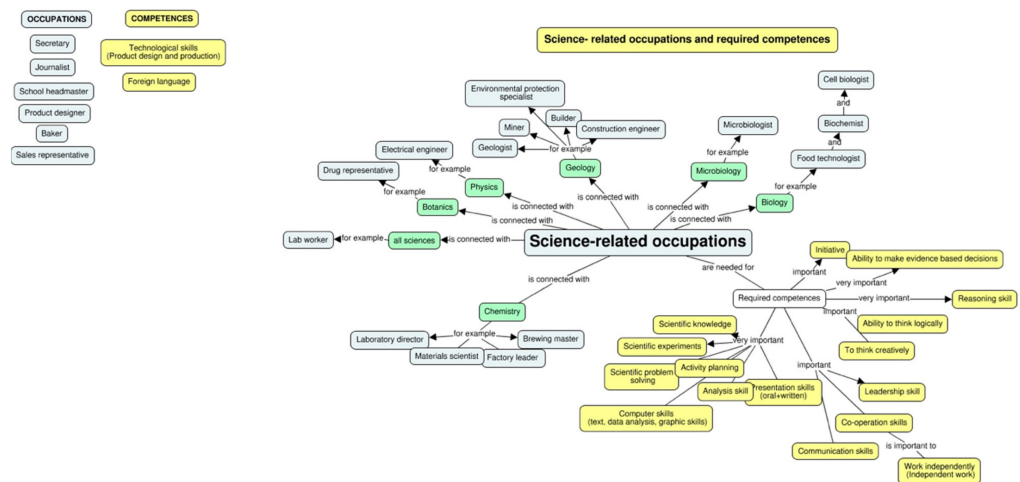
OCCUPATIONS

Secretary

Journalist

School headmaster

Product designer

Baker

Sales representative

COMPETENCES

Technological skills (Product design and production)

Foreign language

Science- related occupations and required competences

Environmental protection specialist

Builder

Miner

Construction engineer

Geologist

for example

Geology

Microbiologist

for example

Microbiology

Cell biologist

and

Biochemist

and

Food technologist

for example

Biology

Electrical engineer

for example

Physics

Drug representative

for example

Botanics

is connected with

is connected with

is connected with

is connected with

is connected with

Lab worker

for example

all sciences

is connected with

Science-related occupations

is connected with

are needed for

Chemistry

for example

Laboratory director

Brewing master

Materials scientist

Factory leader

Initiative

important

Ability to make evidence based decisions

very important

Required competences

very important

Reasoning skill

important

Ability to think logically

To think creatively

Scientific knowledge

very important

Scientific experiments

Scientific problem solving

Activity planning

Analysis skill

Presentation skills (oral+written)

important

Leadership skill

Computer skills (text, data analysis, graphic skills)

Co-operation skills

is important to

Communication skills

Work independently (Independent work)